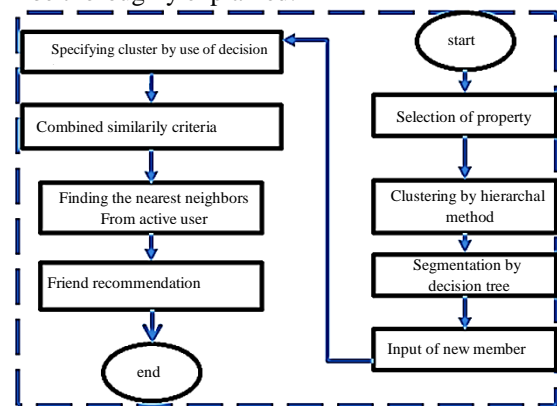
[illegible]

start

Selection of property

Clustering by hierarchal method

Segmentation by decision tree

Input of new member

Specifying cluster by use of decision

Combined similarily criteria

Finding the nearest neighbors From active user

Friend recommendation

end